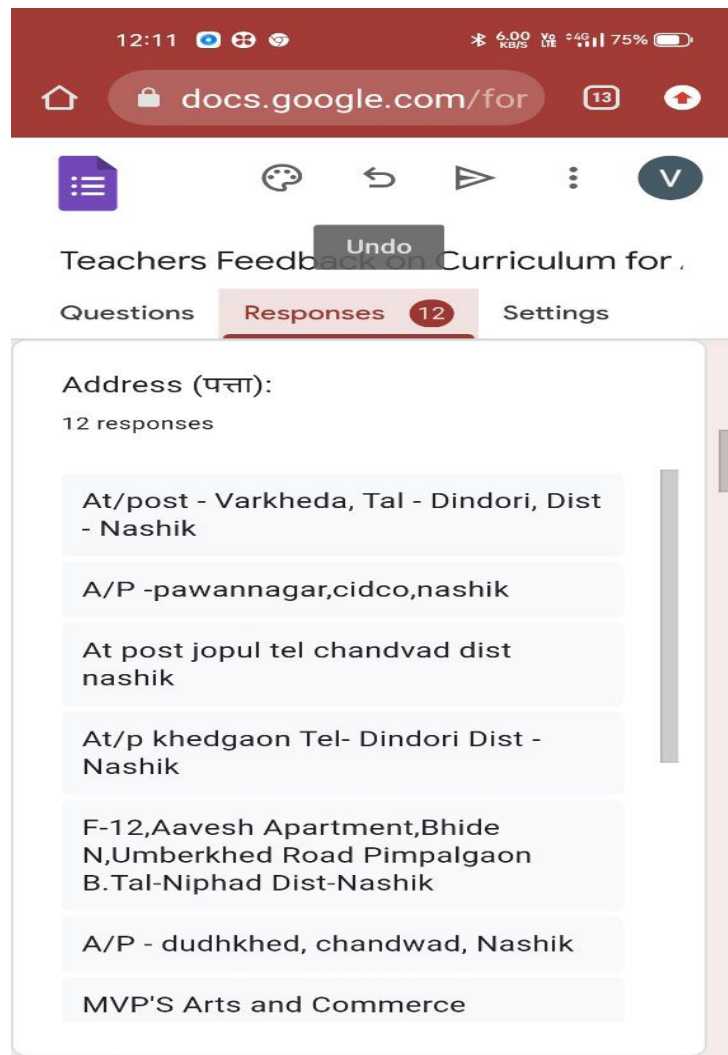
12:11 6.00 KB/S 4G 75%

docs.google.com/for 13

Undo

Teachers Feedback on Curriculum for

Questions Responses 12 Settings

Address (पत्ता):

12 responses

At/post - Varkheda, Tal - Dindori, Dist - Nashik

A/P -pawannagar,cidco,nashik

At post jopul tel chandvad dist nashik

At/p khedgaon Tel- Dindori Dist - Nashik

F-12,Aavesh Apartment,Bhide N,Umberkhed Road Pimpalgaon B.Tal-Niphad Dist-Nashik

A/P - dudhkhed, chandwad, Nashik

MVP'S Arts and Commerce